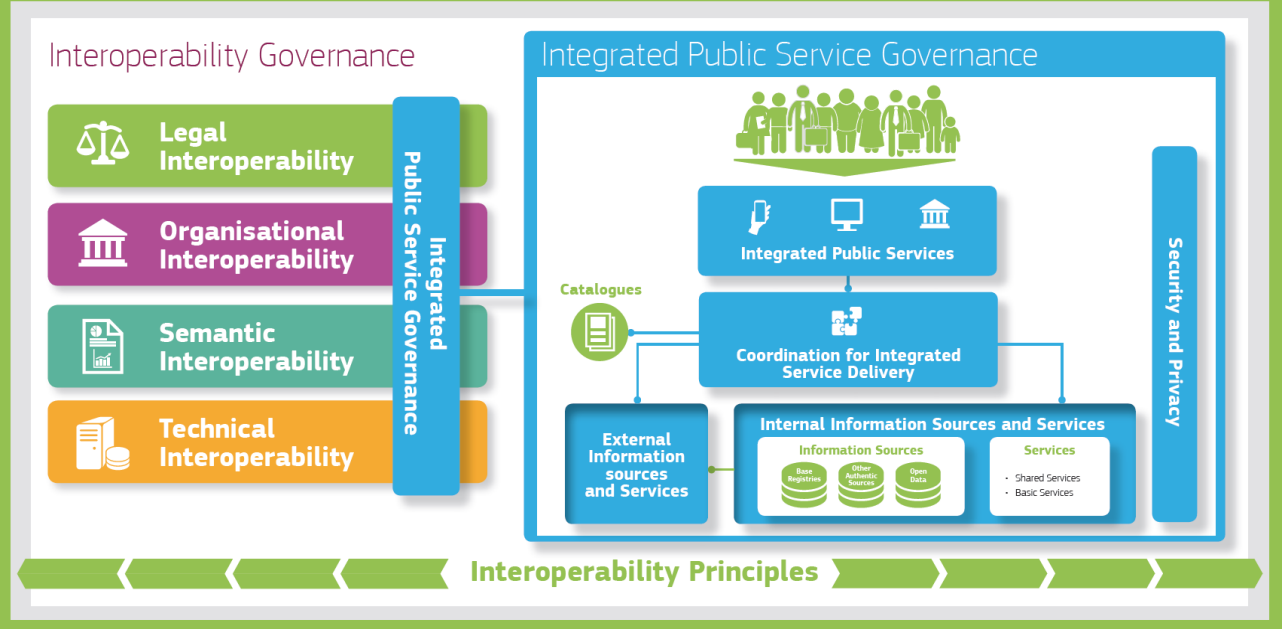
Interoperability Governance

Legal Interoperability

Organisational Interoperability

Semantic Interoperability

Technical Interoperability

Integrated Public Service Governance

Integrated Public Service Governance

Integrated Public Services

Catalogues

Coordination for Integrated Service Delivery

Security and Privacy

External Information sources and Services

Internal Information Sources and Services

Information Sources

Base Registries

Other Authentic Sources

Open Data

Services

• Shared Services
• Basic Services

Interoperability Principles